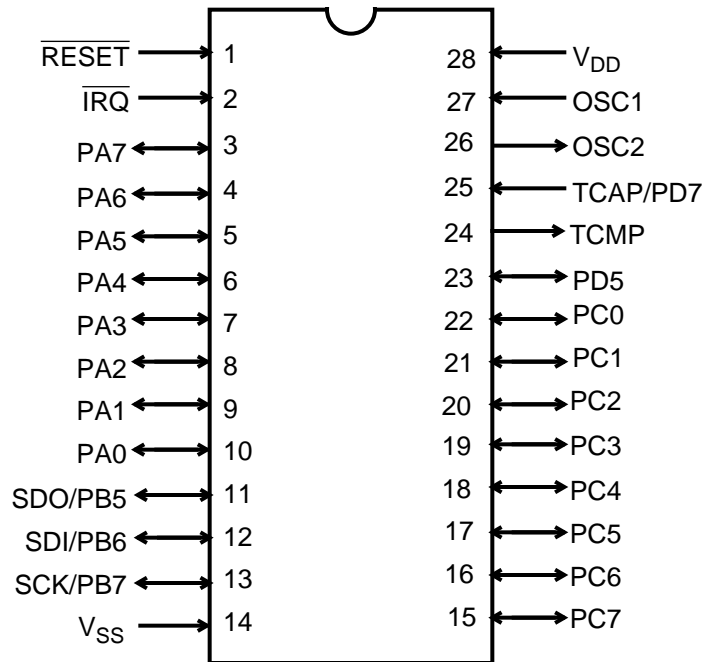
$\overline{\text{RESET}}$ 1
$\overline{\text{IRQ}}$ 2
PA7 3
PA6 4
PA5 5
PA4 6
PA3 7
PA2 8
PA1 9
PA0 10
SDO/PB5 11
SDI/PB6 12
SCK/PB7 13
$V_{SS}$ 14

28 $V_{DD}$
27 OSC1
26 OSC2
25 TCAP/PD7
24 TCMP
23 PD5
22 PC0
21 PC1
20 PC2
19 PC3
18 PC4
17 PC5
16 PC6
15 PC7